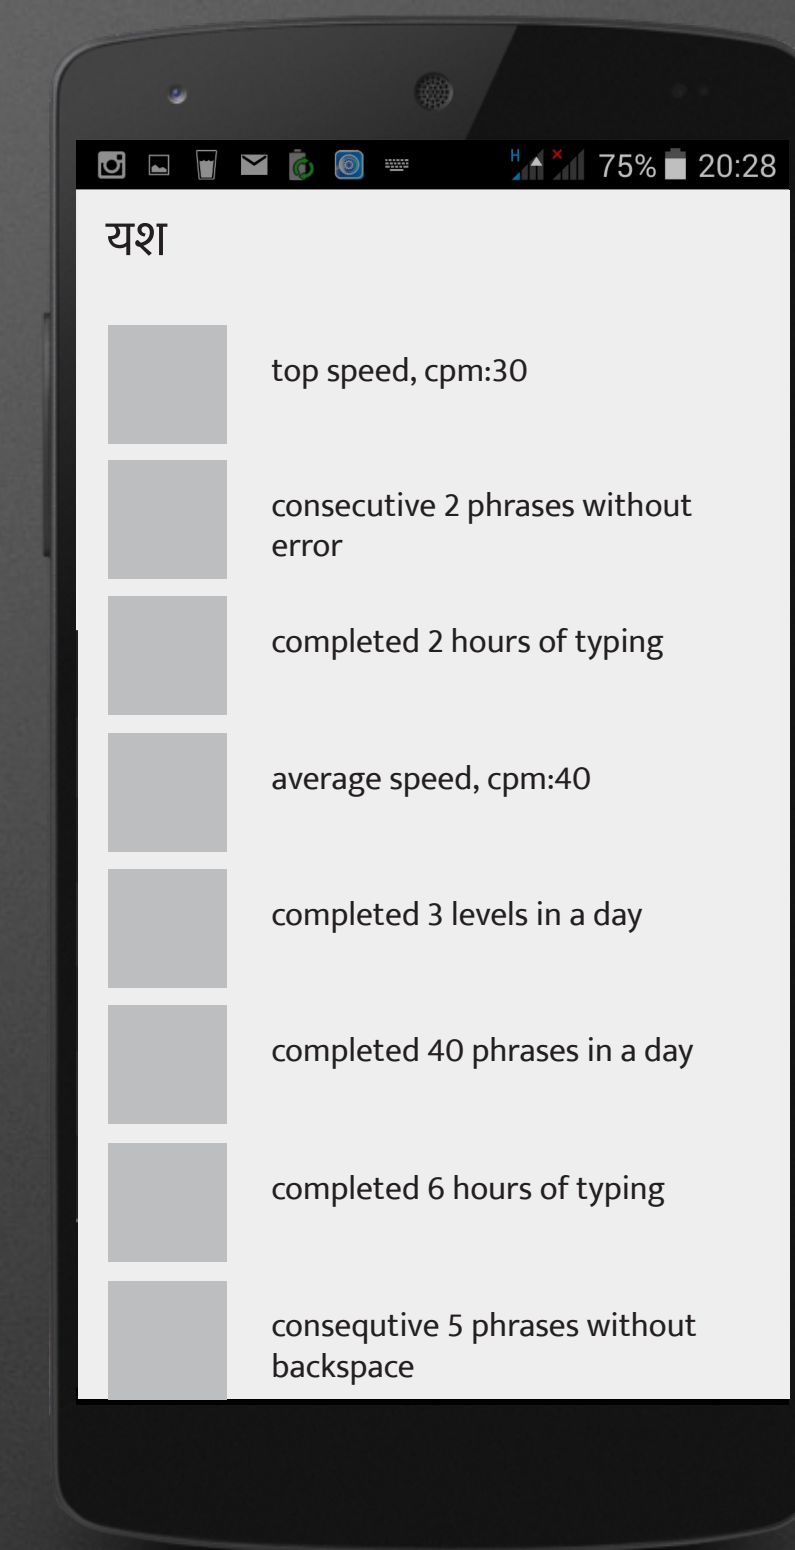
H 75% 20:28

यश

top speed, cpm:30

consecutive 2 phrases without error

completed 2 hours of typing

average speed, cpm:40

completed 3 levels in a day

completed 40 phrases in a day

completed 6 hours of typing

consequtive 5 phrases without backspace